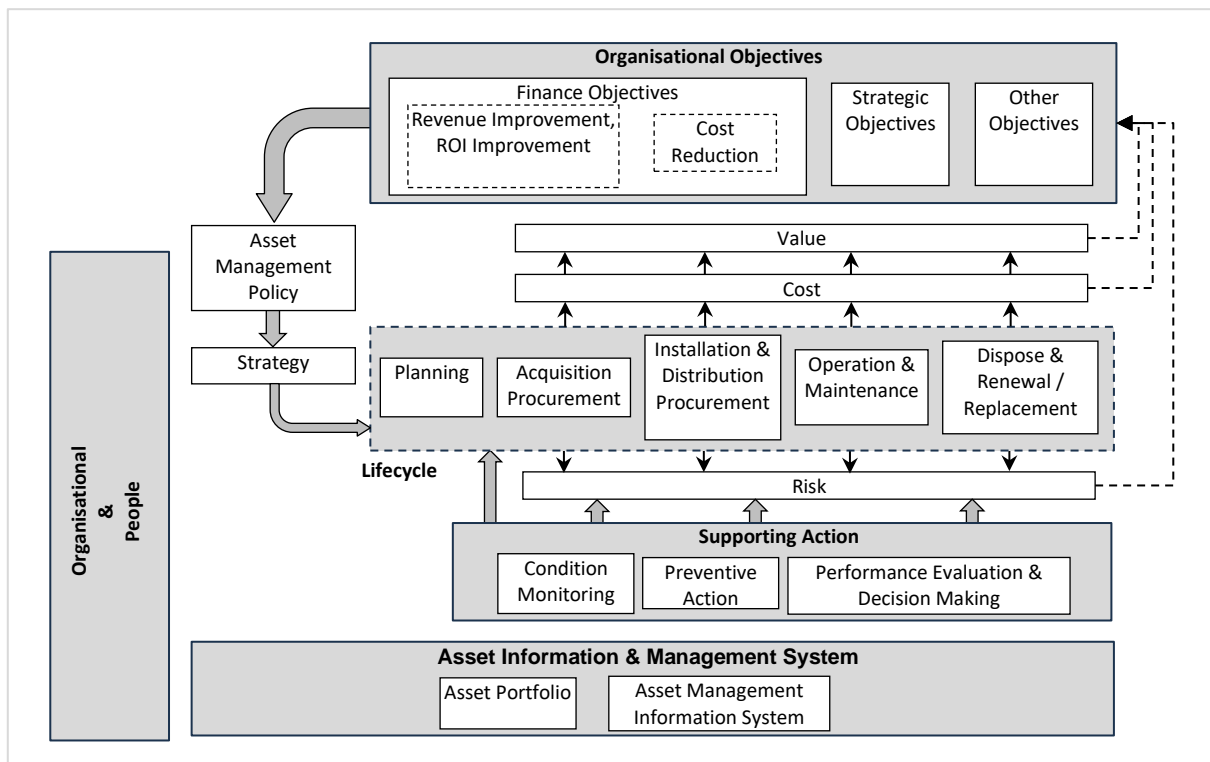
Organisational Objectives

Finance Objectives

Revenue Improvement, ROI Improvement

Cost Reduction

Strategic Objectives

Other Objectives

Asset Management Policy

Strategy

Value

Cost

Planning

Acquisition Procurement

Installation & Distribution Procurement

Operation & Maintenance

Dispose & Renewal / Replacement

Lifecycle

Risk

Organisational & People

Supporting Action

Condition Monitoring

Preventive Action

Performance Evaluation & Decision Making

Asset Information & Management System

Asset Portfolio

Asset Management Information System